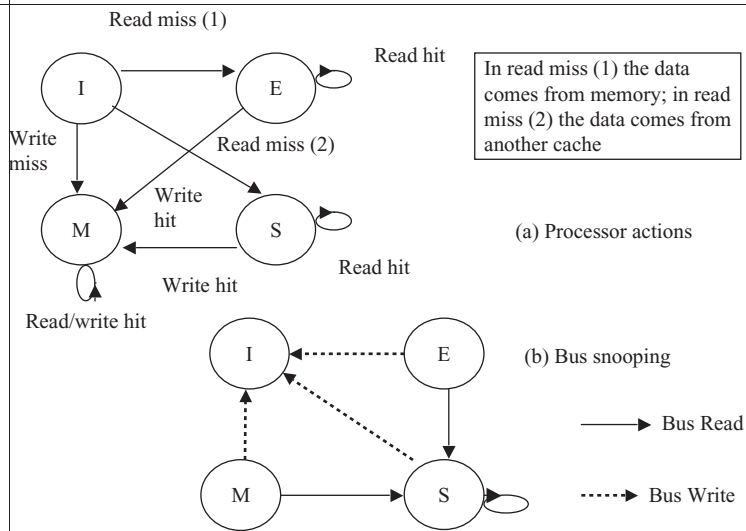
Read miss (1)

Read hit

I

E

In read miss (1) the data comes from memory; in read miss (2) the data comes from another cache

Write miss

Read miss (2)

Write hit

M

S

(a) Processor actions

Read hit

Write hit

Read/write hit

I

E

(b) Bus snooping

Bus Read

M

S

Bus Write